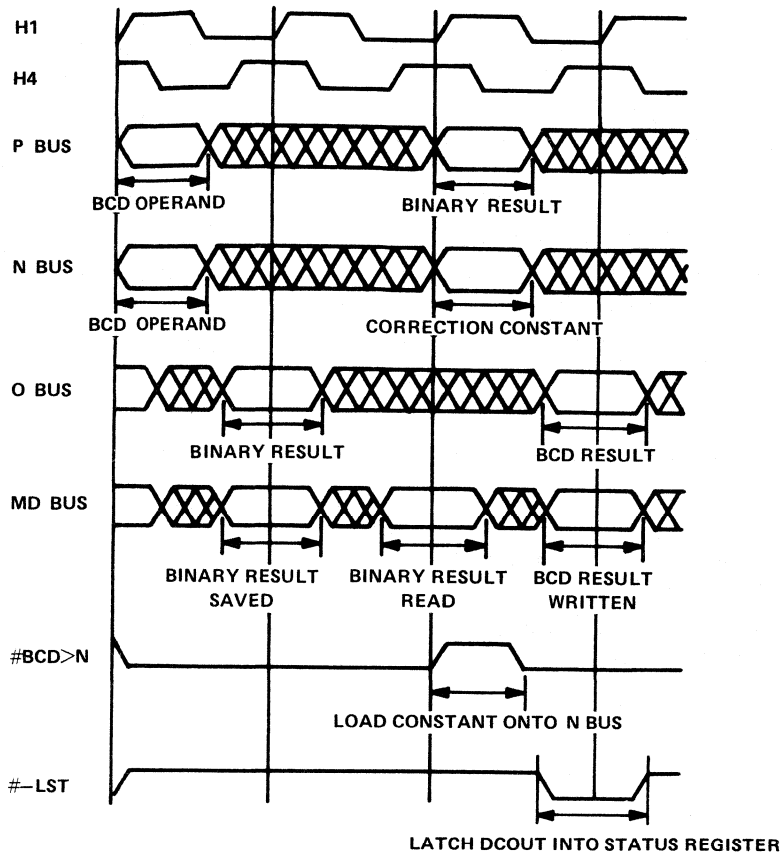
H1
H4
P BUS
BCD OPERAND
BINARY RESULT
N BUS
BCD OPERAND
CORRECTION CONSTANT
O BUS
BINARY RESULT
BCD RESULT
MD BUS
BINARY RESULT SAVED
BINARY RESULT READ
BCD RESULT WRITTEN
#BCD>N
LOAD CONSTANT ONTO N BUS
#–LST
LATCH DCOUT INTO STATUS REGISTER